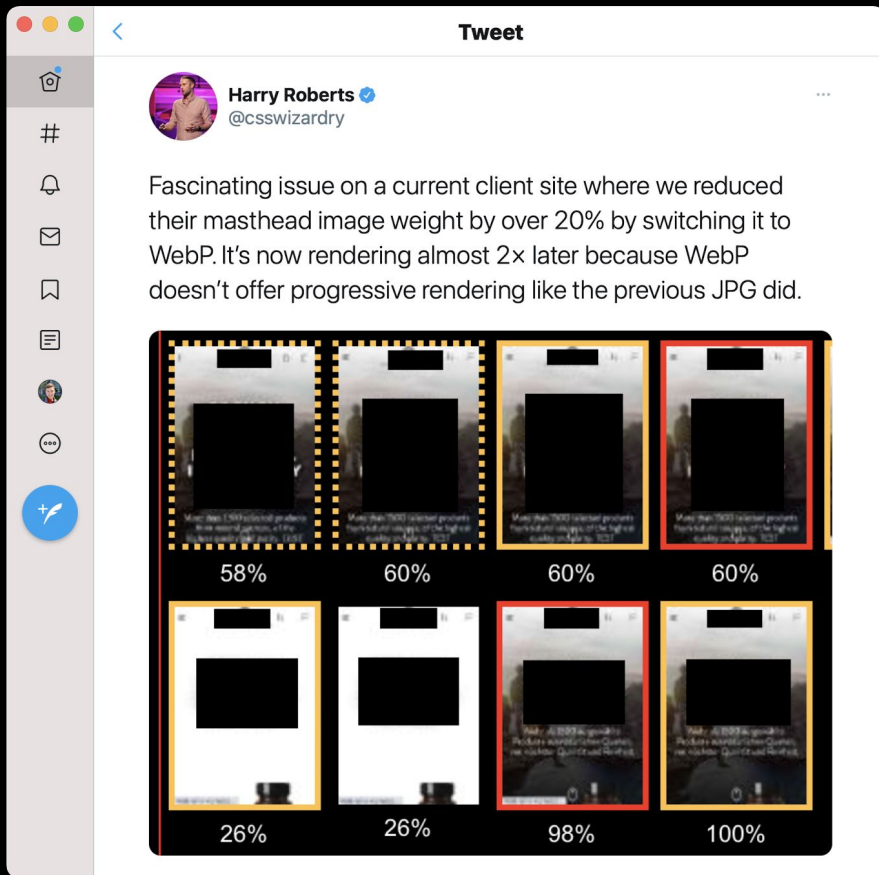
Tweet

Harry Roberts
@csswizardry

Fascinating issue on a current client site where we reduced their masthead image weight by over 20% by switching it to WebP. It's now rendering almost 2× later because WebP doesn't offer progressive rendering like the previous JPG did.

58%
60%
60%
60%
26%
26%
98%
100%